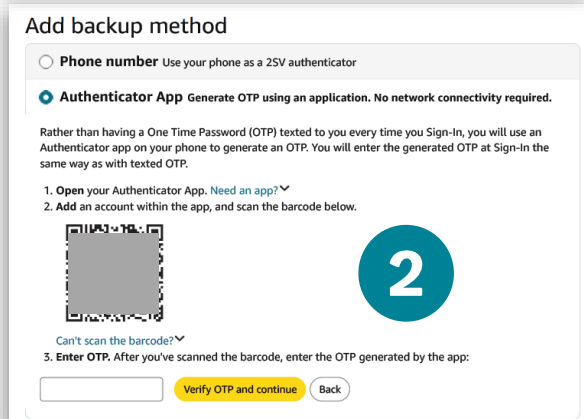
Add backup method

Phone number Use your phone as a 2SV authenticator

Authenticator App Generate OTP using an application. No network connectivity required.

Rather than having a One Time Password (OTP) texted to you every time you Sign-In, you will use an Authenticator app on your phone to generate an OTP. You will enter the generated OTP at Sign-In the same way as with texted OTP.

1. Open your Authenticator App. Need an app?
2. Add an account within the app, and scan the barcode below.

2

Can't scan the barcode?
3. Enter OTP. After you've scanned the barcode, enter the OTP generated by the app:

Verify OTP and continue Back